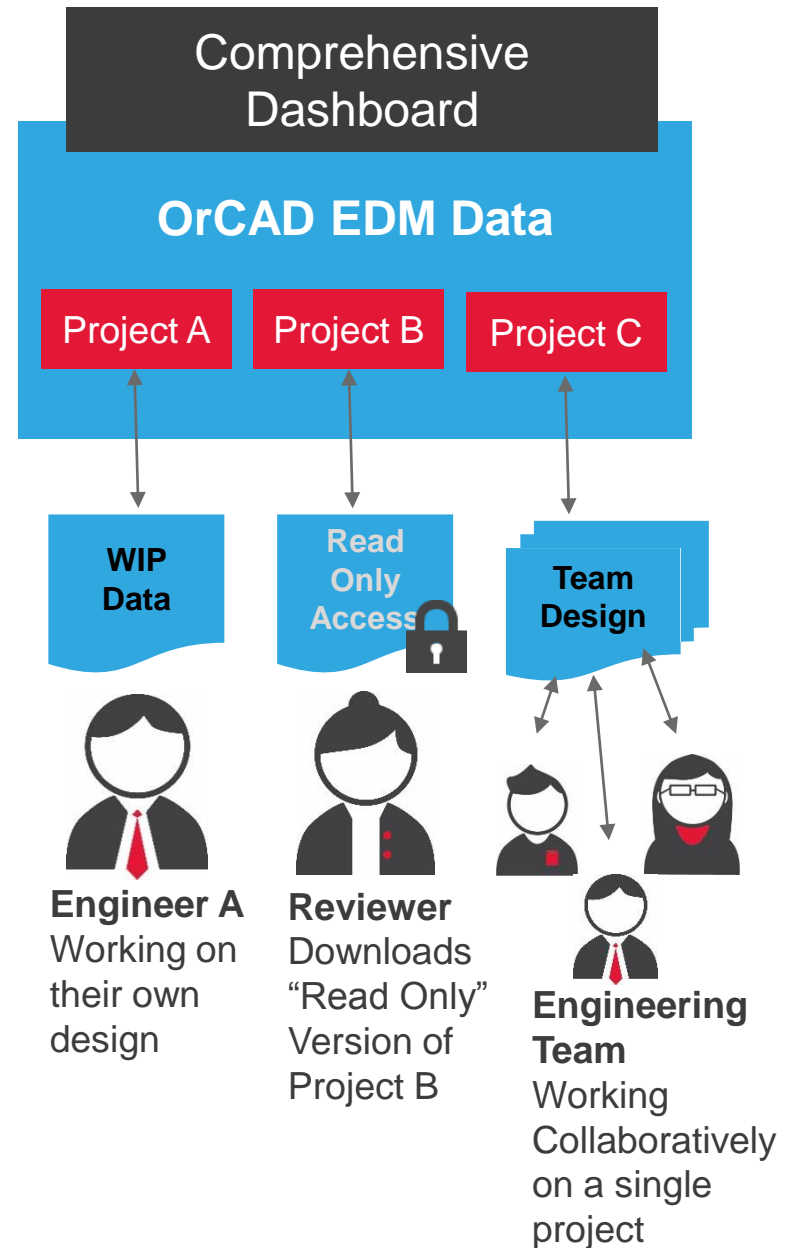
Comprehensive Dashboard

OrCAD EDM Data

Project A

Project B

Project C

WIP Data

Read Only Access

Team Design

**Engineer A**
Working on their own design

**Reviewer**
Downloads “Read Only” Version of Project B

**Engineering Team**
Working Collaboratively on a single project